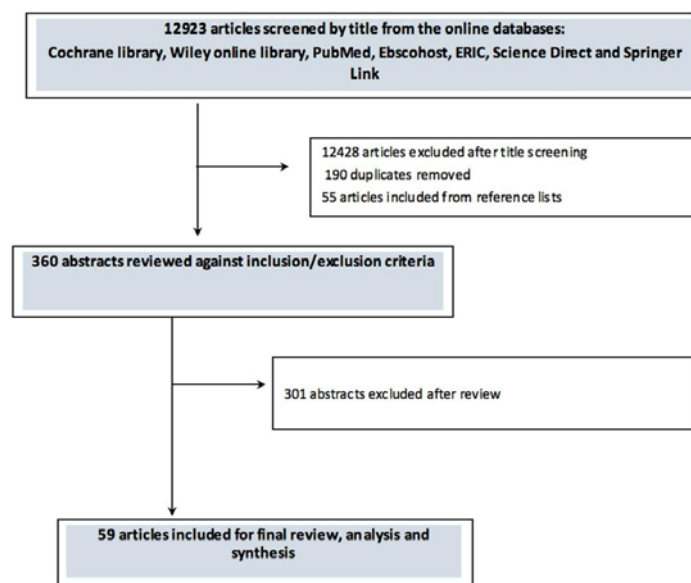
12923 articles screened by title from the online databases: Cochrane library, Wiley online library, PubMed, Ebscohost, ERIC, Science Direct and Springer Link

12428 articles excluded after title screening
190 duplicates removed
55 articles included from reference lists

360 abstracts reviewed against inclusion/exclusion criteria

301 abstracts excluded after review

59 articles included for final review, analysis and synthesis